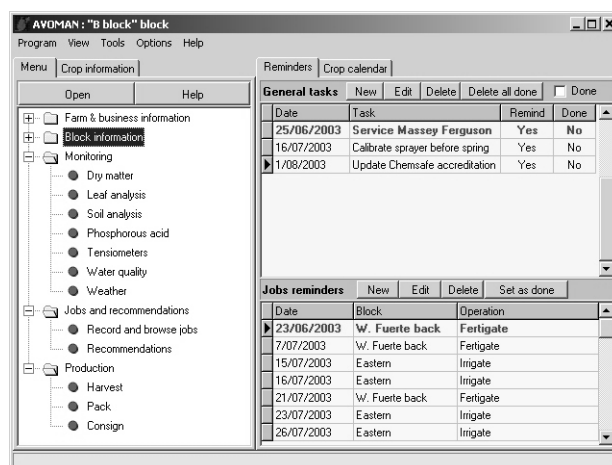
AVOMAN : "B block" block

Program View Tools Options Help

Menu | Crop information

Open | Help

Farm & business information
Block information
Monitoring
Dry matter
Leaf analysis
Soil analysis
Phosphorous acid
Tensiometers
Water quality
Weather
Jobs and recommendations
Record and browse jobs
Recommendations
Production
Harvest
Pack
Consign

Reminders | Crop calendar

General tasks | New | Edit | Delete | Delete all done | Done

| Date | Task | Remind | Done |
|---|---|---|---|
| 25/06/2003 | Service Massey Ferguson | Yes | No |
| 16/07/2003 | Calibrate sprayer before spring | Yes | No |
| 1/08/2003 | Update Chemsafe accreditation | Yes | No |

Jobs reminders | New | Edit | Delete | Set as done

| Date | Block | Operation |
|---|---|---|
| 23/06/2003 | W. Fuerte back | Fertigate |
| 7/07/2003 | W. Fuerte back | Fertigate |
| 15/07/2003 | Eastern | Irrigate |
| 16/07/2003 | Eastern | Irrigate |
| 21/07/2003 | W. Fuerte back | Fertigate |
| 23/07/2003 | Eastern | Irrigate |
| 26/07/2003 | Eastern | Irrigate |